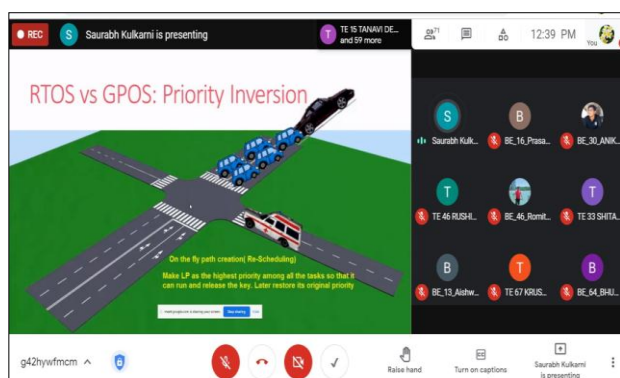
REC
S Saurabh Kulkarni is presenting
T TE 15 TANAVI DE... and 59 more
71
12:39 PM
You

RTOS vs GPOS: Priority Inversion

On the fly path creation( Re-Scheduling)

Make LP as the highest priority among all the tasks so that it can run and release the key. Later restore its original priority

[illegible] Stop sharing

S Saurabh Kulk...
B BE_16_Prasa...
BE_30_ANIK...
T TE 46 RUSHI...
BE_46_Romit...
T TE 33 SHITA...
B BE_13_Aishw...
T TE 67 KRUS...
B BE_64_BHU...

g42hywfmcm ^
Raise hand
Turn on captions
Saurabh Kulkarni is presenting